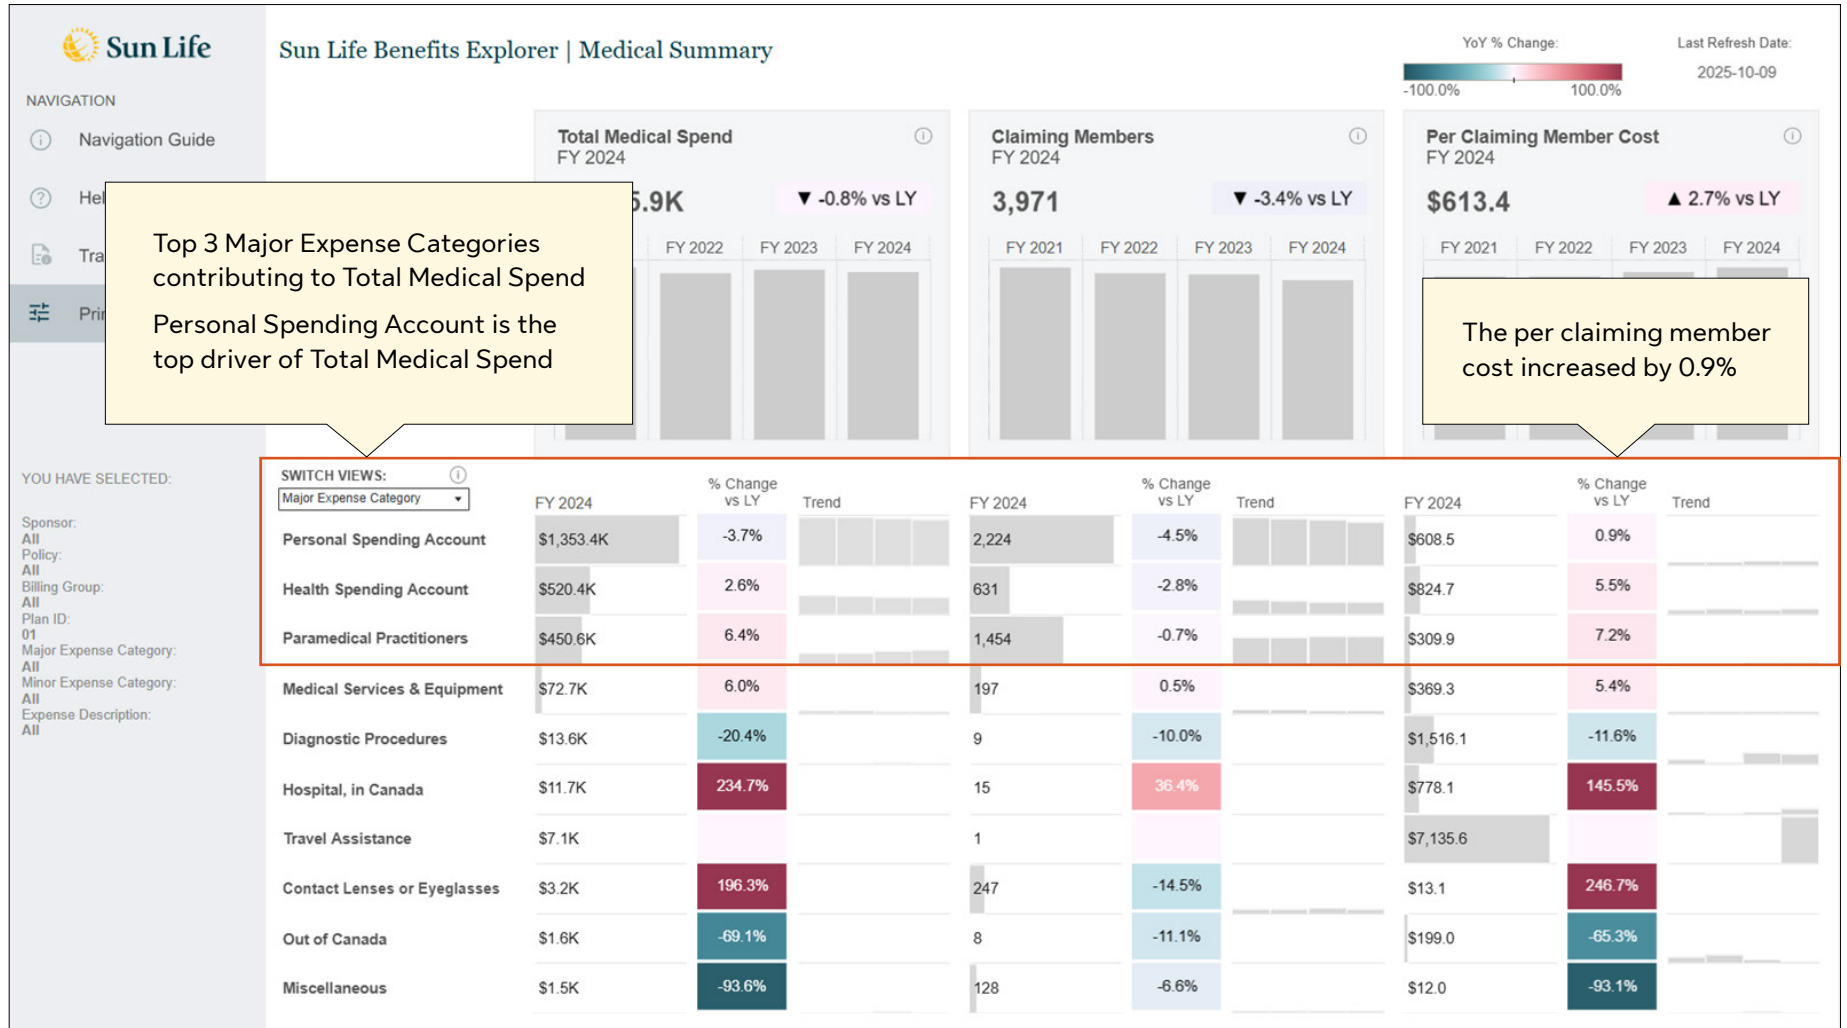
Sun Life

Sun Life Benefits Explorer | Medical Summary

YoY % Change:
-100.0% 100.0%

Last Refresh Date:
2025-10-09

NAVIGATION
Navigation Guide
Hel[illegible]
Tra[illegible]
Pri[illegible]

Total Medical Spend
FY 2024
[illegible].9K
▼ -0.8% vs LY
FY 2022 FY 2023 FY 2024

Claiming Members
FY 2024
3,971
▼ -3.4% vs LY
FY 2021 FY 2022 FY 2023 FY 2024

Per Claiming Member Cost
FY 2024
$613.4
▲ 2.7% vs LY
FY 2021 FY 2022 FY 2023 FY 2024

Top 3 Major Expense Categories contributing to Total Medical Spend

Personal Spending Account is the top driver of Total Medical Spend

The per claiming member cost increased by 0.9%

YOU HAVE SELECTED:
Sponsor:
All
Policy:
All
Billing Group:
All
Plan ID:
01
Major Expense Category:
All
Minor Expense Category:
All
Expense Description:
All

SWITCH VIEWS:
Major Expense Category

| | FY 2024 | % Change vs LY | Trend | FY 2024 | % Change vs LY | Trend | FY 2024 | % Change vs LY | Trend |
|---|---|---|---|---|---|---|---|---|---|
| Personal Spending Account | $1,353.4K | -3.7% | | 2,224 | -4.5% | | $608.5 | 0.9% | |
| Health Spending Account | $520.4K | 2.6% | | 631 | -2.8% | | $824.7 | 5.5% | |
| Paramedical Practitioners | $450.6K | 6.4% | | 1,454 | -0.7% | | $309.9 | 7.2% | |
| Medical Services & Equipment | $72.7K | 6.0% | | 197 | 0.5% | | $369.3 | 5.4% | |
| Diagnostic Procedures | $13.6K | -20.4% | | 9 | -10.0% | | $1,516.1 | -11.6% | |
| Hospital, in Canada | $11.7K | 234.7% | | 15 | 36.4% | | $778.1 | 145.5% | |
| Travel Assistance | $7.1K | | | 1 | | | $7,135.6 | | |
| Contact Lenses or Eyeglasses | $3.2K | 196.3% | | 247 | -14.5% | | $13.1 | 246.7% | |
| Out of Canada | $1.6K | -69.1% | | 8 | -11.1% | | $199.0 | -65.3% | |
| Miscellaneous | $1.5K | -93.6% | | 128 | -6.6% | | $12.0 | -93.1% | |